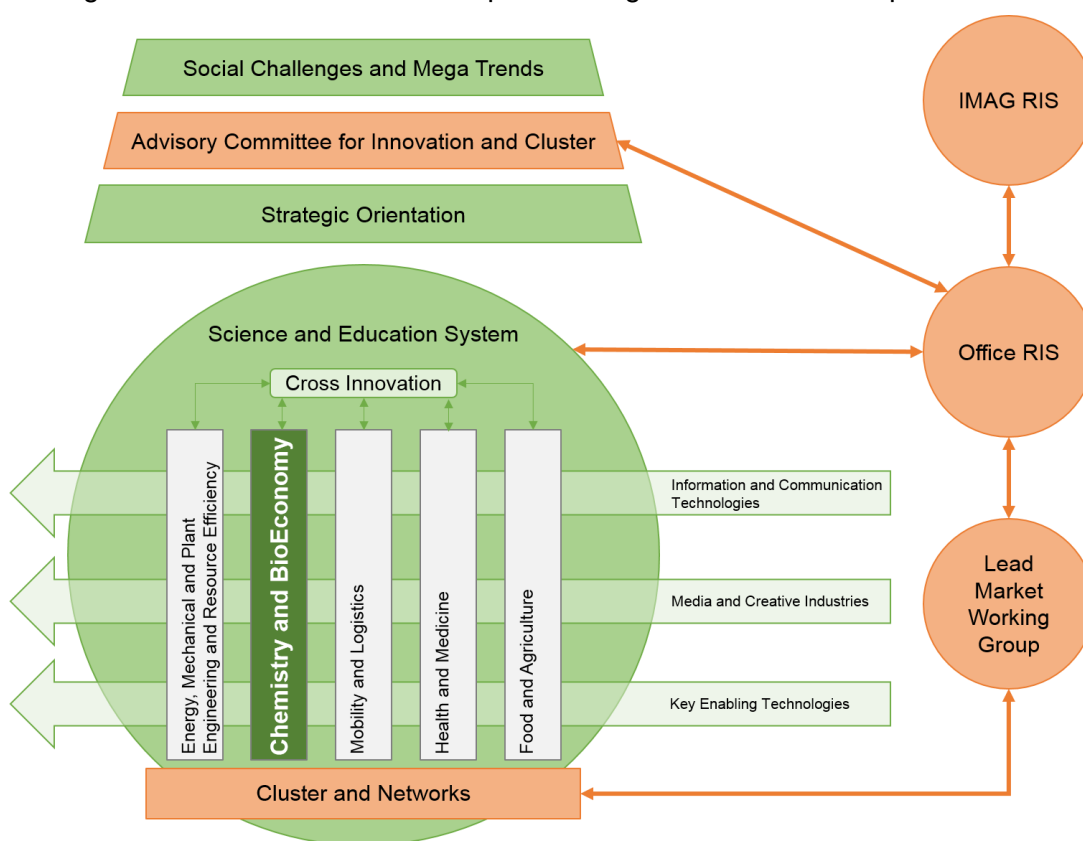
Social Challenges and Mega Trends

Advisory Committee for Innovation and Cluster

Strategic Orientation

IMAG RIS

Office RIS

Lead Market Working Group

Science and Education System

Cross Innovation

Energy, Mechanical and Plant Engineering and Resource Efficiency

Chemistry and BioEconomy

Mobility and Logistics

Health and Medicine

Food and Agriculture

Information and Communication Technologies

Media and Creative Industries

Key Enabling Technologies

Cluster and Networks